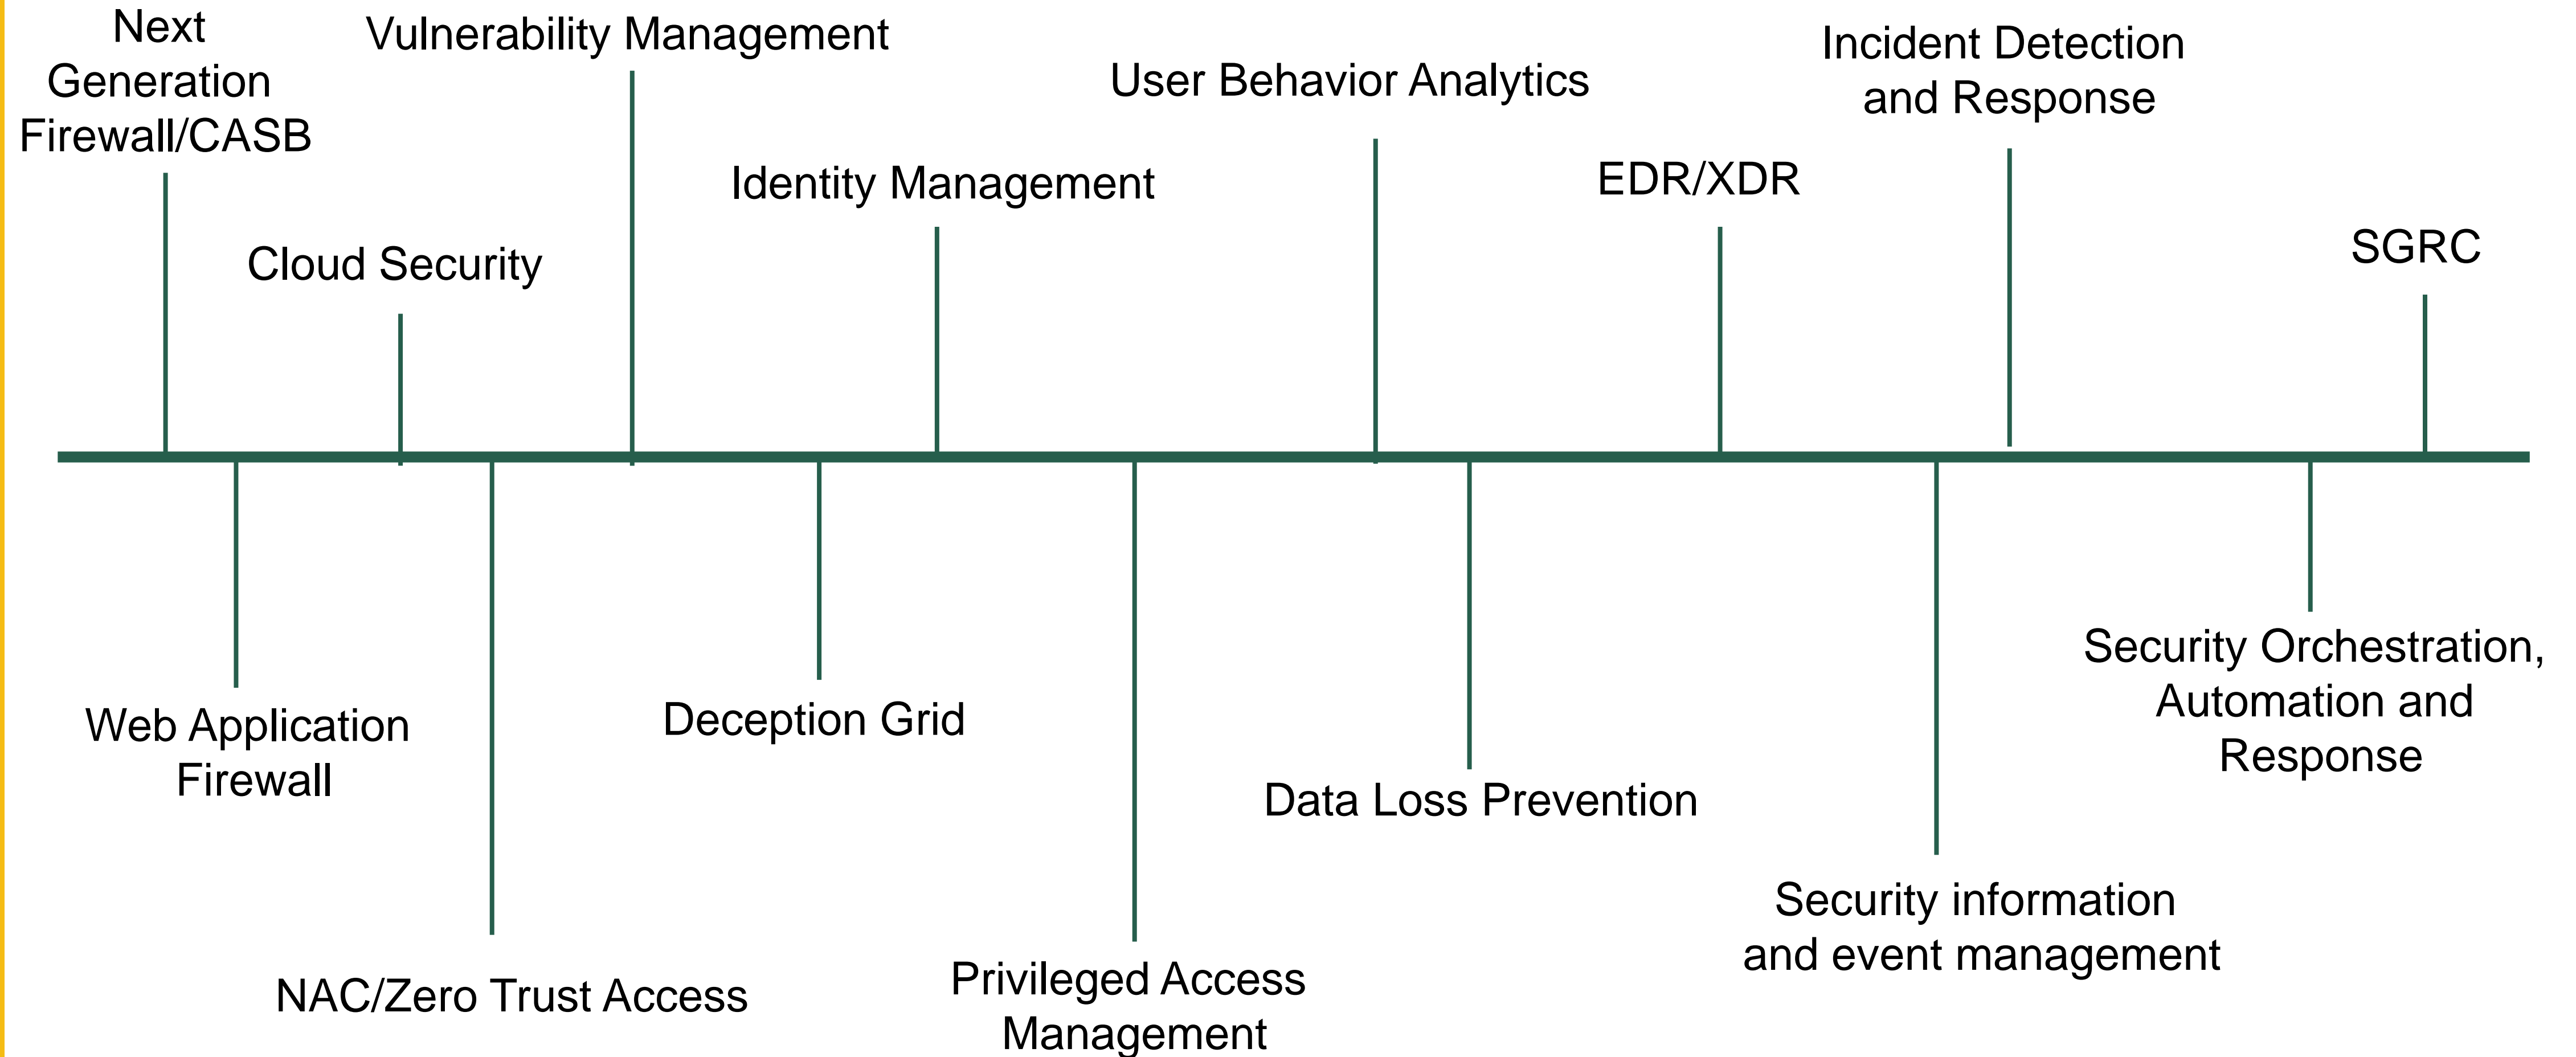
Next Generation Firewall/CASB

Vulnerability Management

User Behavior Analytics

Incident Detection and Response

Identity Management

EDR/XDR

Cloud Security

SGRC

Web Application Firewall

Deception Grid

Data Loss Prevention

Security Orchestration, Automation and Response

NAC/Zero Trust Access

Privileged Access Management

Security information and event management